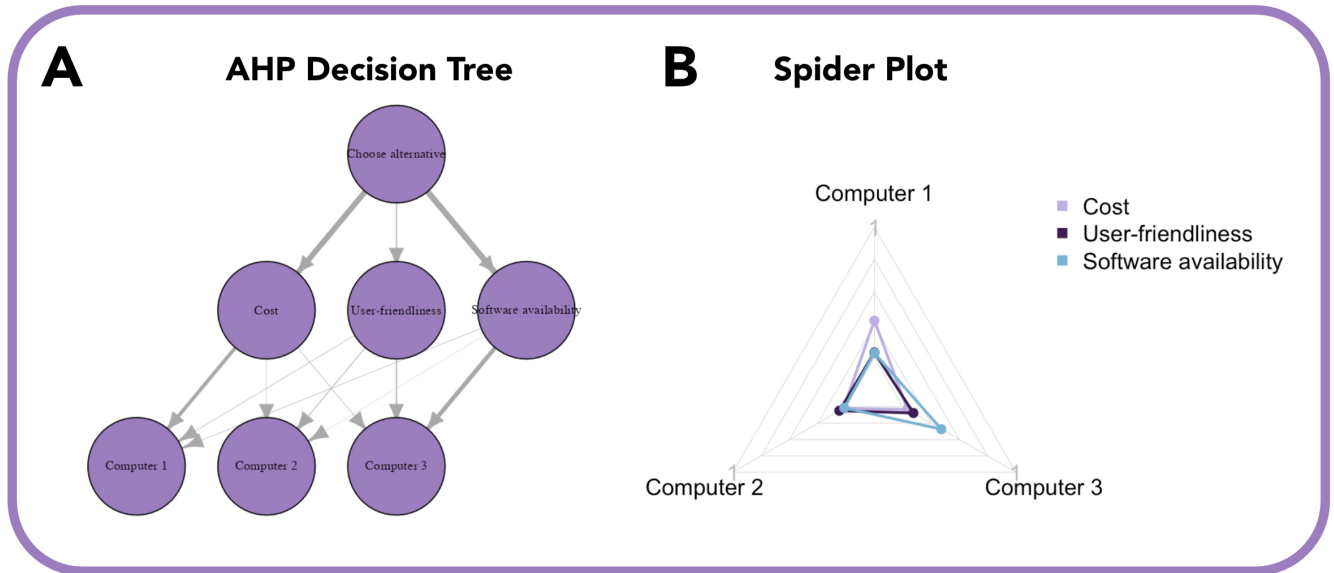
A

AHP Decision Tree

Choose alternative

Cost

User-friendliness

Software availability

Computer 1

Computer 2

Computer 3

B

Spider Plot

Computer 1

1

Computer 2

1

Computer 3

1

Cost
User-friendliness
Software availability